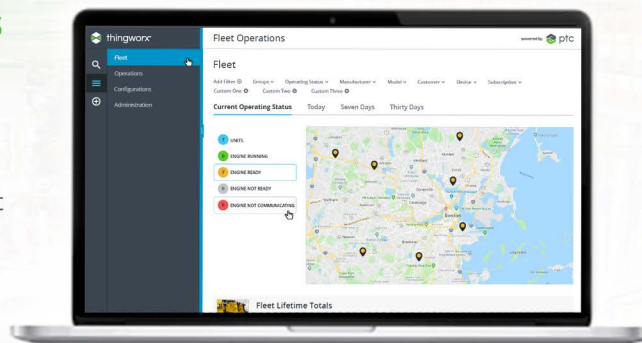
thingworx

Fleet
Operations
Configurations
Administration

Fleet Operations

powered by ptc

Fleet

Add Filter ⊕ Groups ⌄ Operating Status ⌄ Manufacturer ⌄ Model ⌄ Customer ⌄ Device ⌄ Subscription ⌄
Custom One ⊕ Custom Two ⊕ Custom Three ⊕

Current Operating Status Today Seven Days Thirty Days

7 UNITS
0 ENGINE RUNNING
7 ENGINE READY
0 ENGINE NOT READY
0 ENGINE NOT COMMUNICATING

Boston

Fleet Lifetime Totals